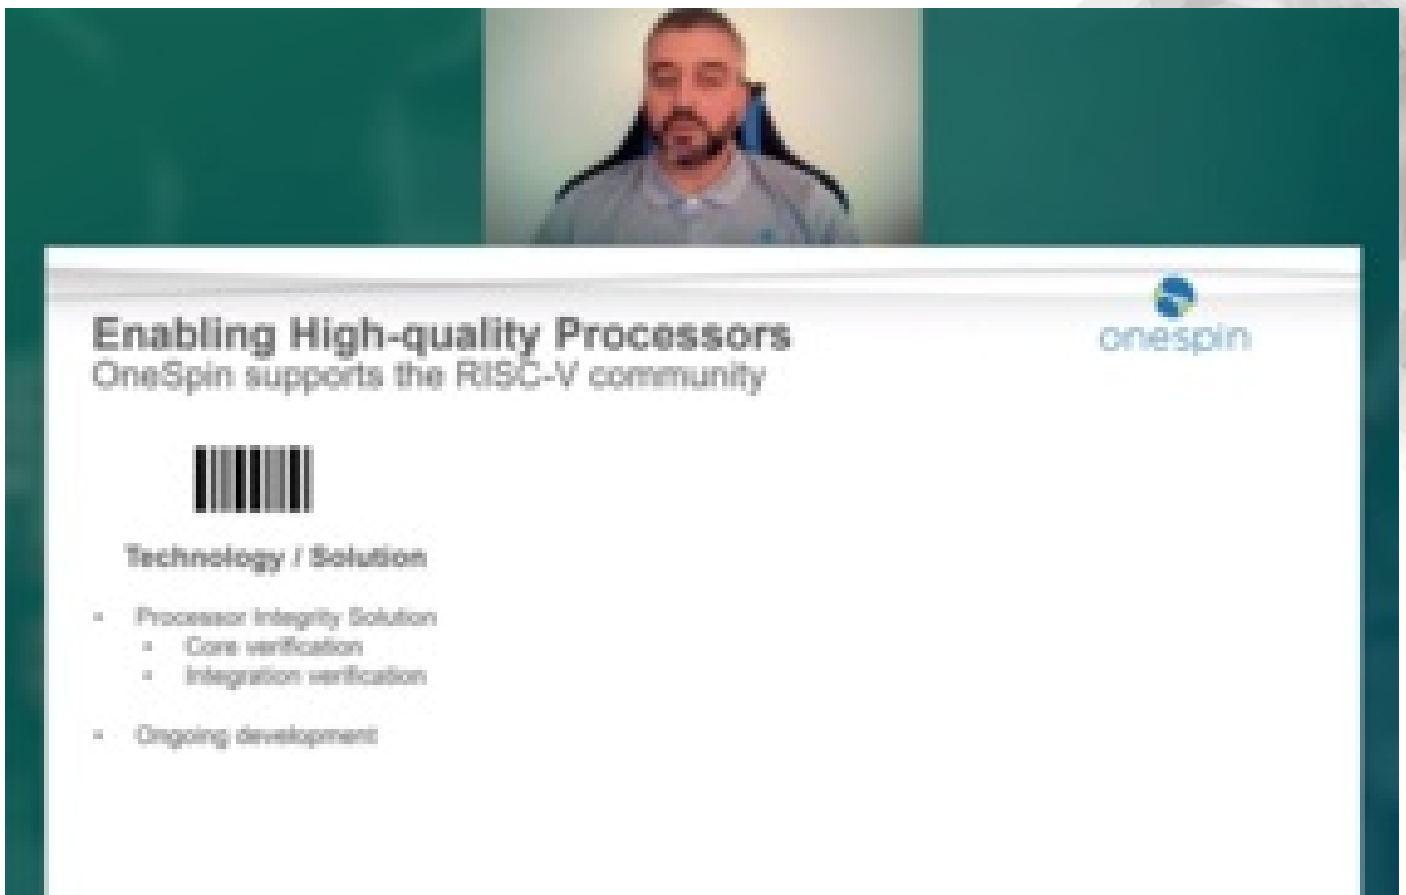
Enabling High-quality Processors
OneSpin supports the RISC-V community

onespin

Technology / Solution

- Processor Integrity Solution
  - Core verification
  - Integration verification

- Ongoing development